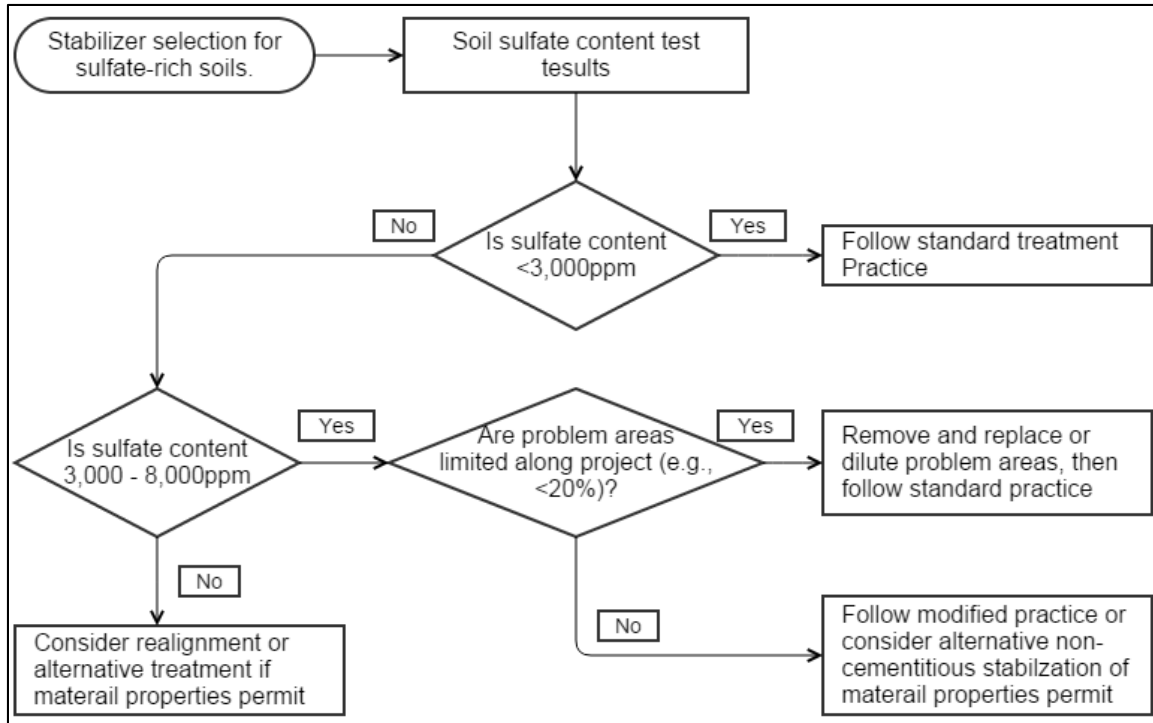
Stabilizer selection for sulfate-rich soils.

Soil sulfate content test tesults

No

Is sulfate content <3,000ppm

Yes

Follow standard treatment Practice

Is sulfate content 3,000 - 8,000ppm

Yes

Are problem areas limited along project (e.g., <20%)?

Yes

Remove and replace or dilute problem areas, then follow standard practice

No

Consider realignment or alternative treatment if materail properties permit

No

Follow modified practice or consider alternative non-cementitious stabilzation of materail properties permit